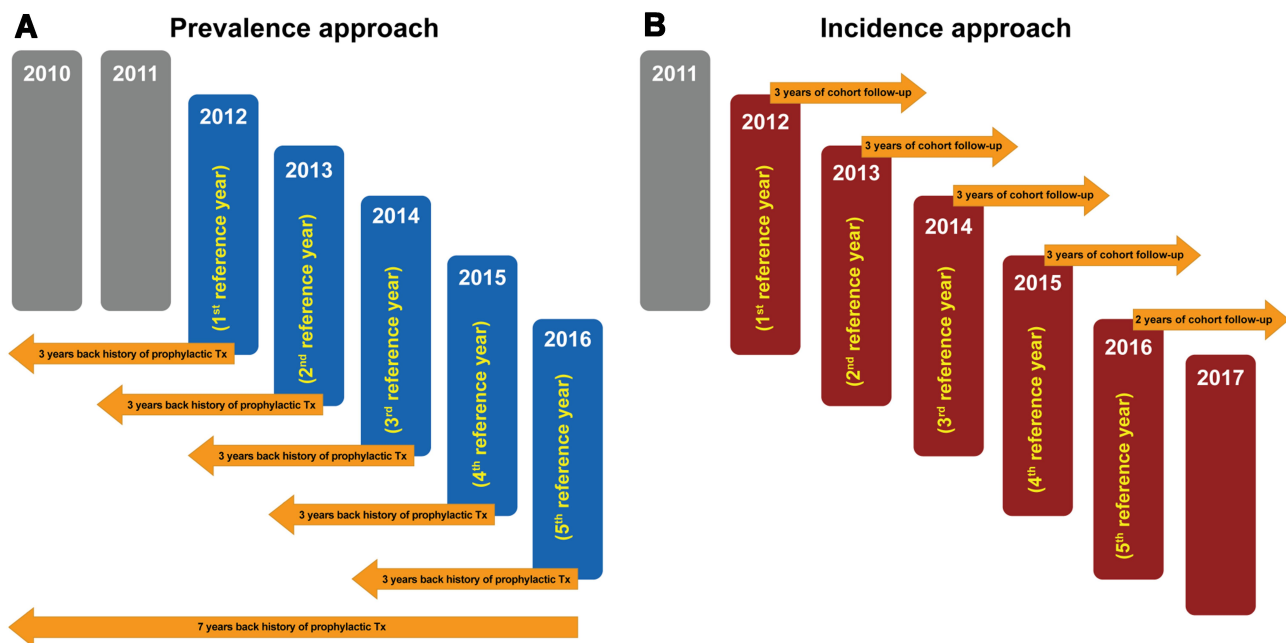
A

Prevalence approach

2010

2011

2012

(1st reference year)

2013

(2nd reference year)

2014

(3rd reference year)

2015

(4th reference year)

2016

(5th reference year)

3 years back history of prophylactic Tx

3 years back history of prophylactic Tx

3 years back history of prophylactic Tx

3 years back history of prophylactic Tx

3 years back history of prophylactic Tx

7 years back history of prophylactic Tx

B

Incidence approach

2011

3 years of cohort follow-up

2012

(1st reference year)

3 years of cohort follow-up

2013

(2nd reference year)

3 years of cohort follow-up

2014

(3rd reference year)

3 years of cohort follow-up

2015

(4th reference year)

2 years of cohort follow-up

2016

(5th reference year)

2017